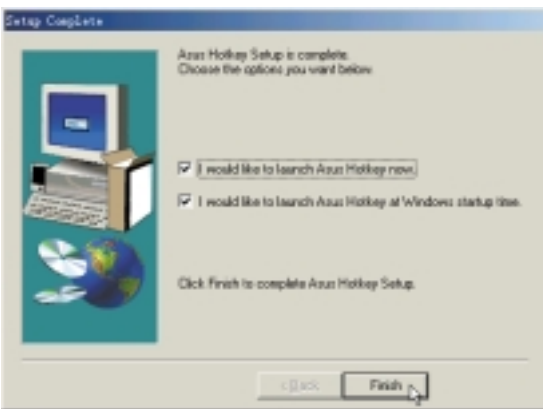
Setup Complete

Asus Hotkey Setup is complete.
Choose the options you want below.

I would like to launch Asus Hotkey now.

I would like to launch Asus Hotkey at Windows startup time.

Click Finish to complete Asus Hotkey Setup.

< Back

Finish